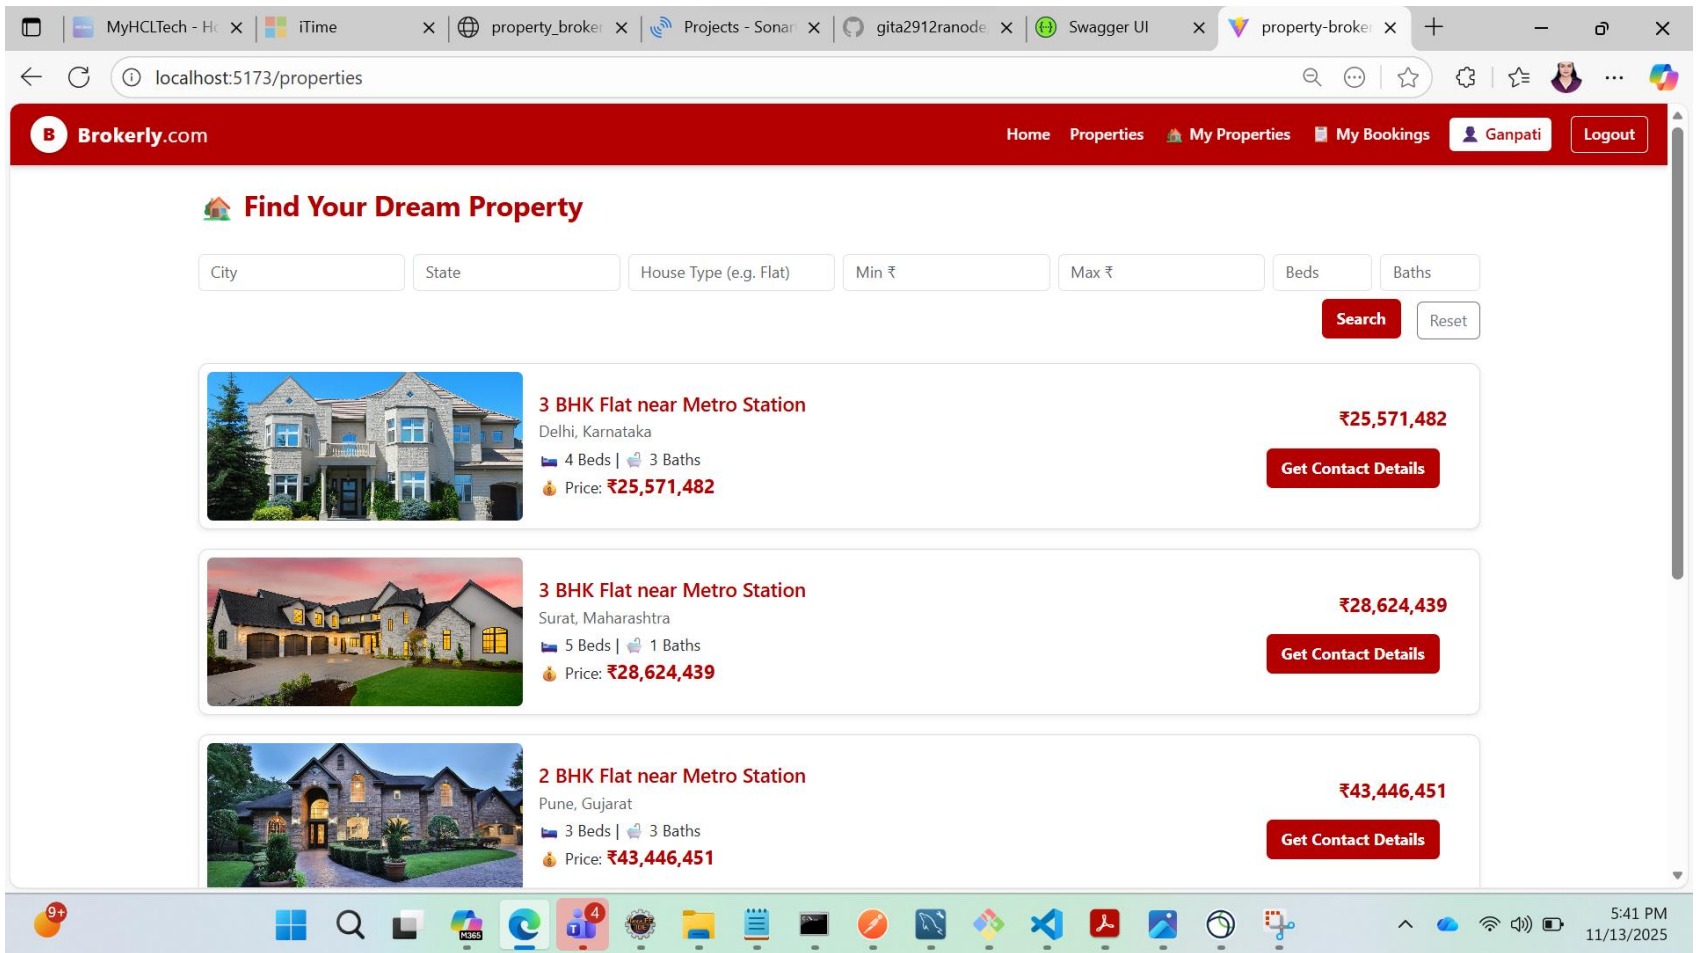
MyHCLTech - Hc | iTime | property_broker | Projects - Sonar | gita2912ranode | Swagger UI | property-broke

localhost:5173/properties

B Brokerly.com

Home Properties My Properties My Bookings Ganpati Logout

Find Your Dream Property

City | State | House Type (e.g. Flat) | Min ₹ | Max ₹ | Beds | Baths

Search Reset

3 BHK Flat near Metro Station
Delhi, Karnataka
4 Beds | 3 Baths
Price: ₹25,571,482
₹25,571,482
Get Contact Details

3 BHK Flat near Metro Station
Surat, Maharashtra
5 Beds | 1 Baths
Price: ₹28,624,439
₹28,624,439
Get Contact Details

2 BHK Flat near Metro Station
Pune, Gujarat
3 Beds | 3 Baths
Price: ₹43,446,451
₹43,446,451
Get Contact Details

9+ M365 4

5:41 PM
11/13/2025